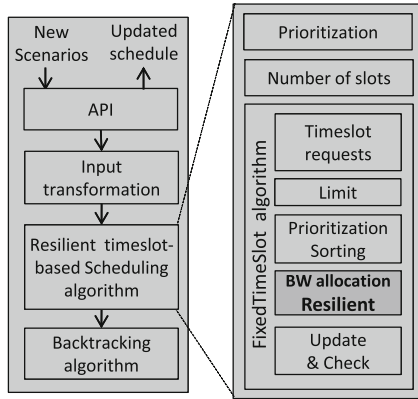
New Scenarios

Updated schedule

API

Input transformation

Resilient timeslot-based Scheduling algorithm

Backtracking algorithm

Prioritization

Number of slots

FixedTimeSlot algorithm

Timeslot requests

Limit

Prioritization Sorting

BW allocation Resilient

Update & Check